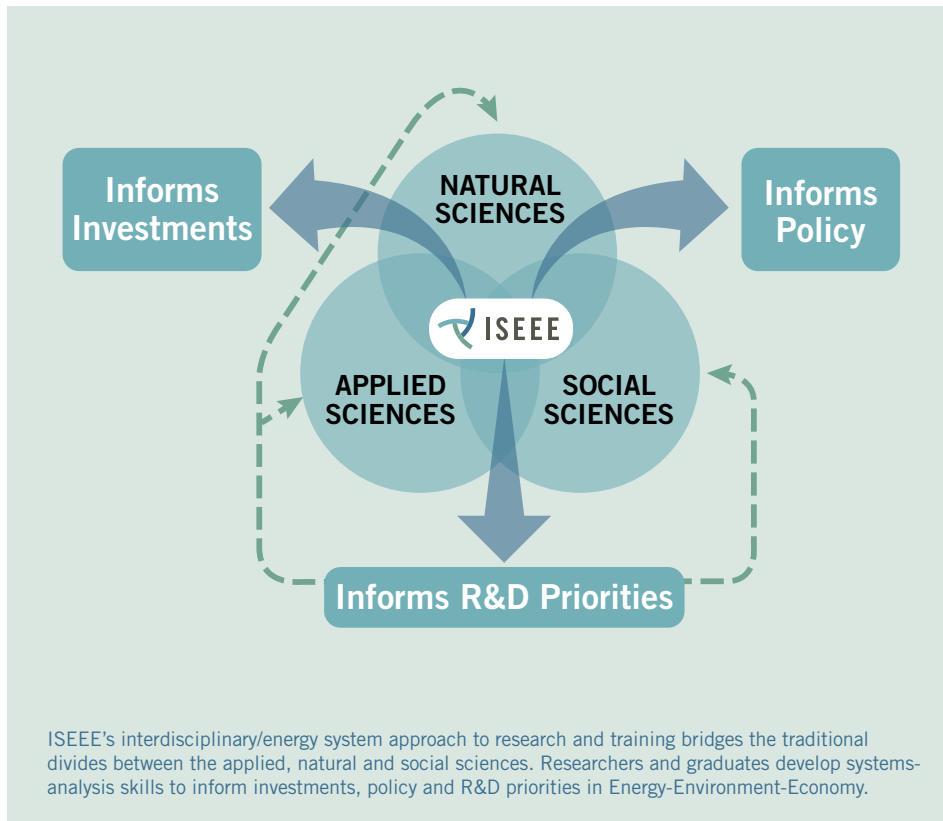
Informs Investments

NATURAL SCIENCES

Informs Policy

ISEEE

APPLIED SCIENCES

SOCIAL SCIENCES

Informs R&D Priorities

ISEEE's interdisciplinary/energy system approach to research and training bridges the traditional divides between the applied, natural and social sciences. Researchers and graduates develop systems-analysis skills to inform investments, policy and R&D priorities in Energy-Environment-Economy.